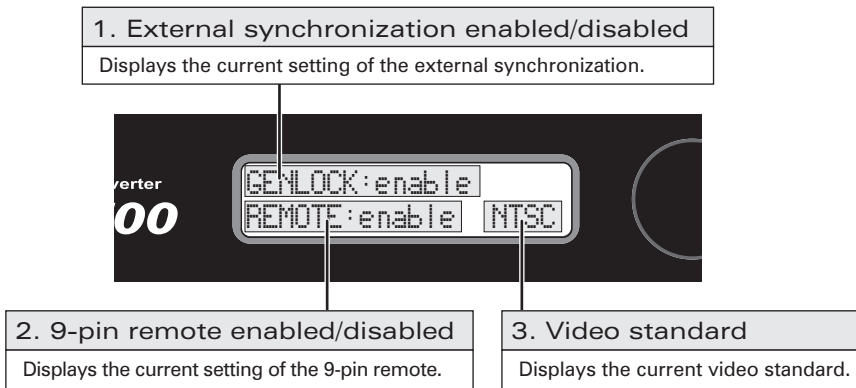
1. External synchronization enabled/disabled

Displays the current setting of the external synchronization.

verter

00

GENLOCK:enable

REMOTE:enable

NTSC

2. 9-pin remote enabled/disabled

Displays the current setting of the 9-pin remote.

3. Video standard

Displays the current video standard.